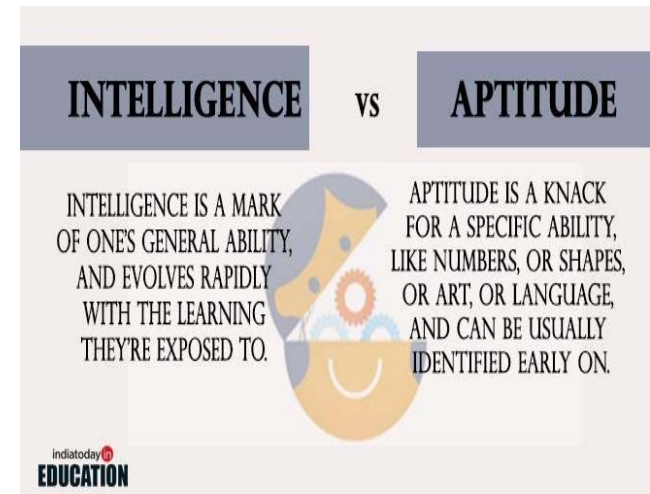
INTELLIGENCE vs APTITUDE

INTELLIGENCE IS A MARK OF ONE'S GENERAL ABILITY, AND EVOLVES RAPIDLY WITH THE LEARNING THEY'RE EXPOSED TO.

APTITUDE IS A KNACK FOR A SPECIFIC ABILITY, LIKE NUMBERS, OR SHAPES, OR ART, OR LANGUAGE, AND CAN BE USUALLY IDENTIFIED EARLY ON.

indiatoday in
EDUCATION